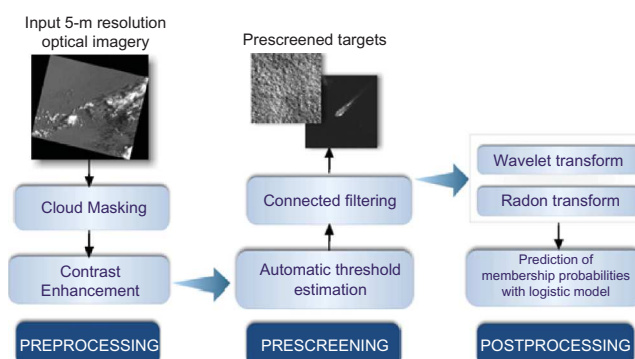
Input 5-m resolution optical imagery

Cloud Masking

Contrast Enhancement

PREPROCESSING

Prescreened targets

Connected filtering

Automatic threshold estimation

PRESCREENING

Wavelet transform

Radon transform

Prediction of membership probabilities with logistic model

POSTPROCESSING